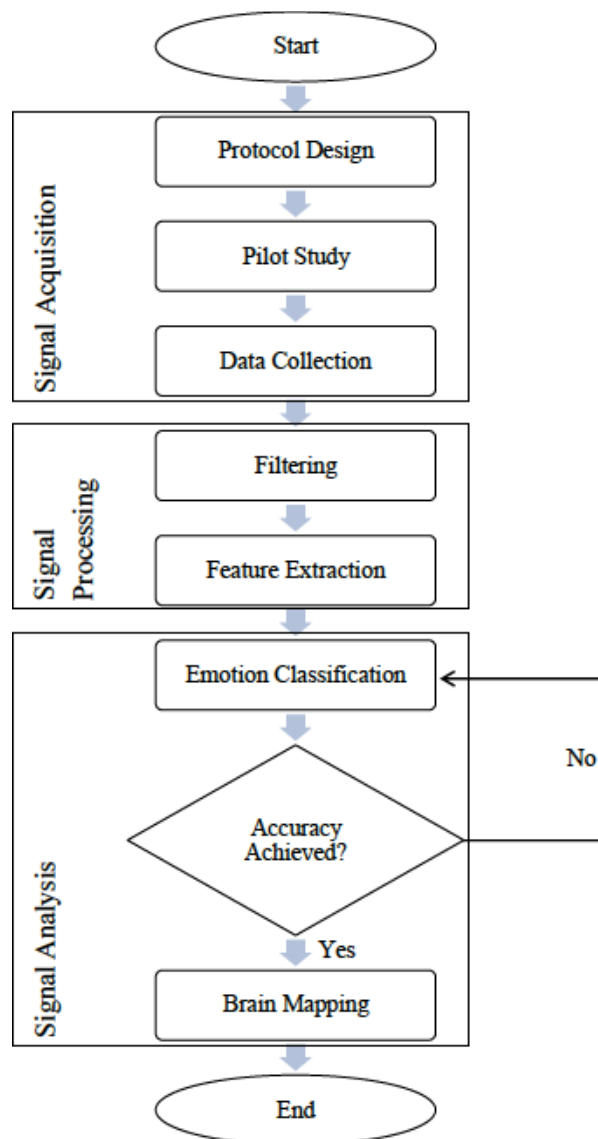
Start

Signal Acquisition

Protocol Design

Pilot Study

Data Collection

Signal Processing

Filtering

Feature Extraction

Signal Analysis

Emotion Classification

No

Accuracy Achieved?

Yes

Brain Mapping

End